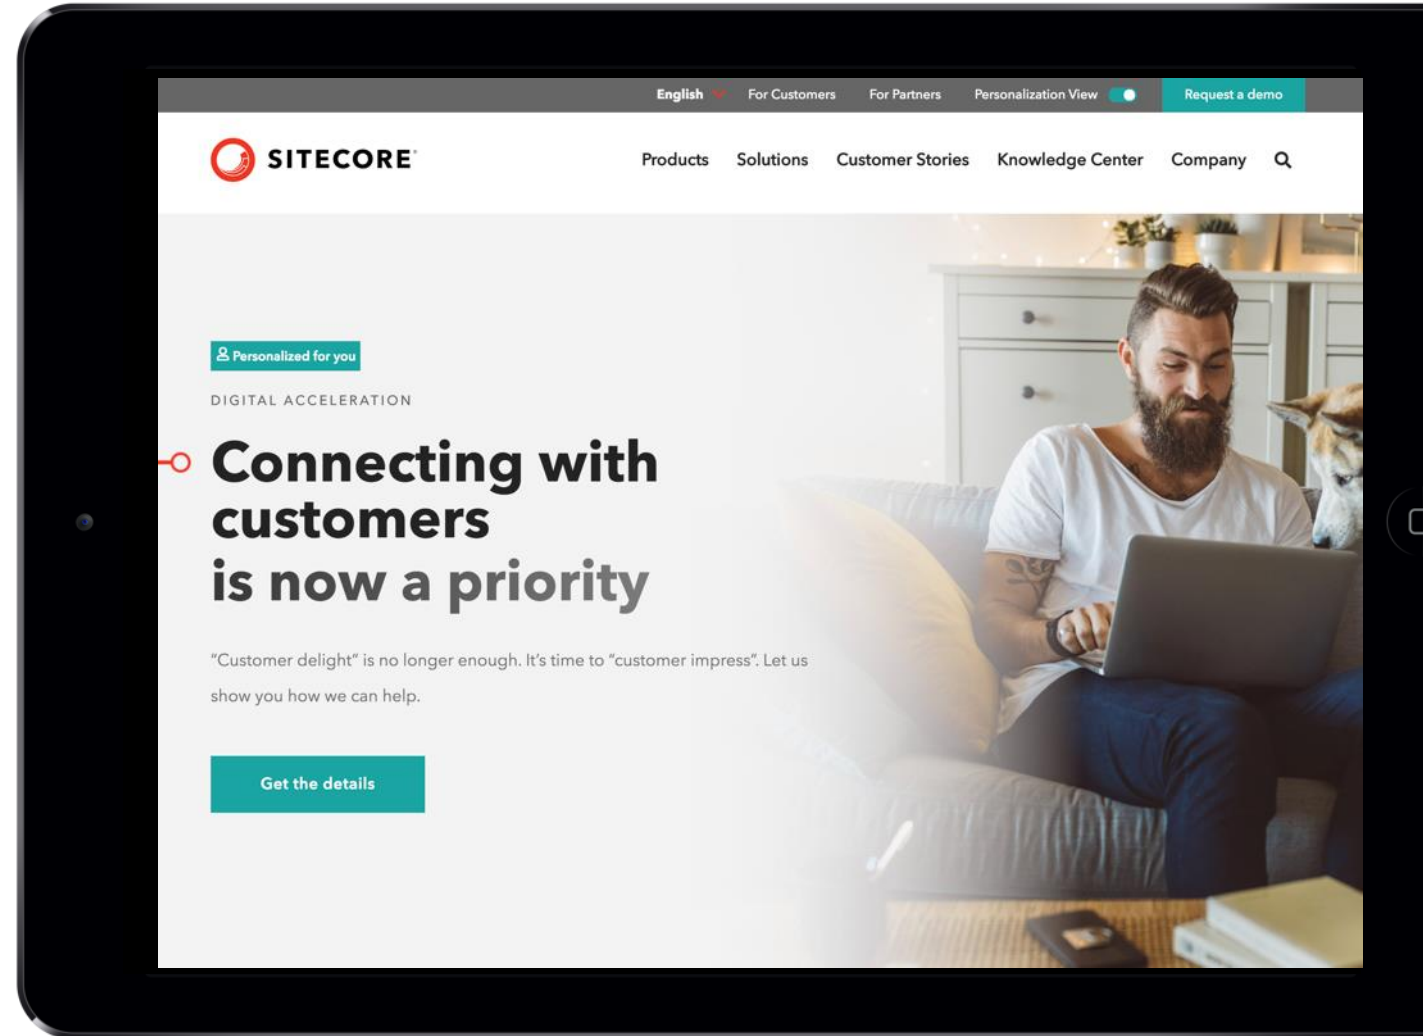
English For Customers For Partners Personalization View Request a demo

SITECORE

Products Solutions Customer Stories Knowledge Center Company

Personalized for you

DIGITAL ACCELERATION

Connecting with customers is now a priority

"Customer delight" is no longer enough. It's time to "customer impress". Let us show you how we can help.

Get the details